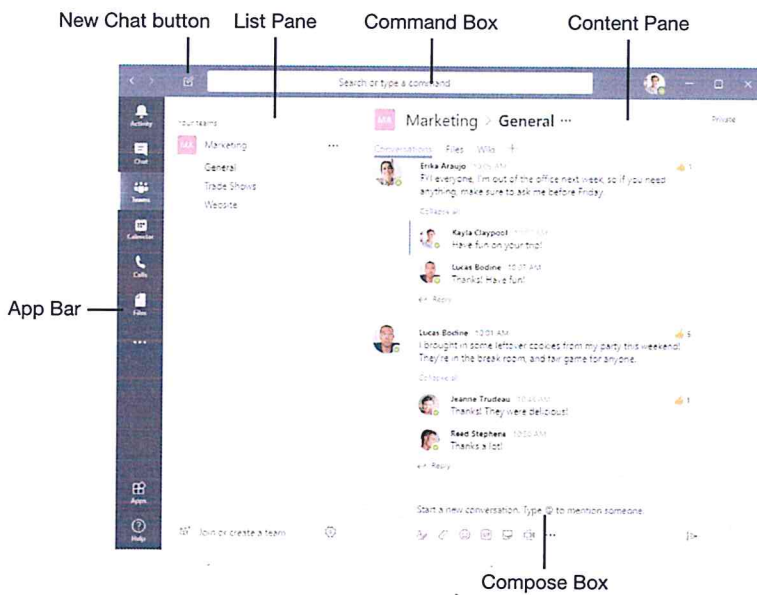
New Chat button
List Pane
Command Box
Content Pane

Search or type a command

Activity
Chat
Teams
Calendar
Calls
Files
...
Apps
Help

App Bar

Your teams
MA Marketing ...
General
Trade Shows
Website

Join or create a team

MA Marketing > General ···
Private
Conversations Files Wiki +

Erika Araujo 10:15 AM
FYI everyone, I'm out of the office next week, so if you need anything, make sure to ask me before Friday.
Collapse all

Kayla Claypool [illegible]
Have fun on your trip!

Lucas Bodine 10:37 AM
Thanks! Have fun!

Reply

Lucas Bodine 10:01 AM
I brought in some leftover cookies from my party this weekend! They're in the break room, and fair game for anyone.
Collapse all

Jeanne Trudeau 10:48 AM
Thanks! They were delicious!

Reed Stephens 10:50 AM
Thanks a lot!

Reply

Start a new conversation. Type @ to mention someone.

Compose Box